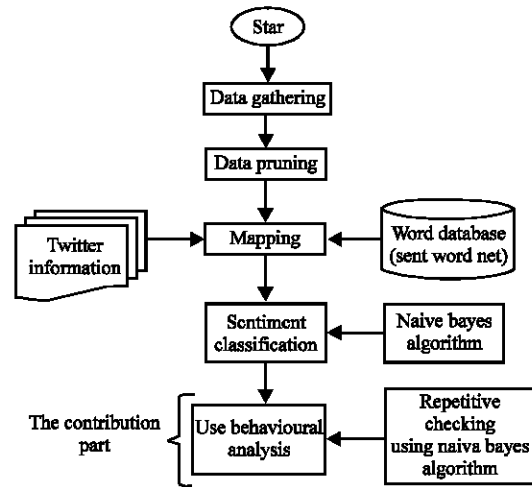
Star

Data gathering

Data pruning

Twitter information

Mapping

Word database (sent word net)

Sentiment classification

Naive bayes algorithm

The contribution part

Use behavioural analysis

Repetitive checking using naiva bayes algorithm